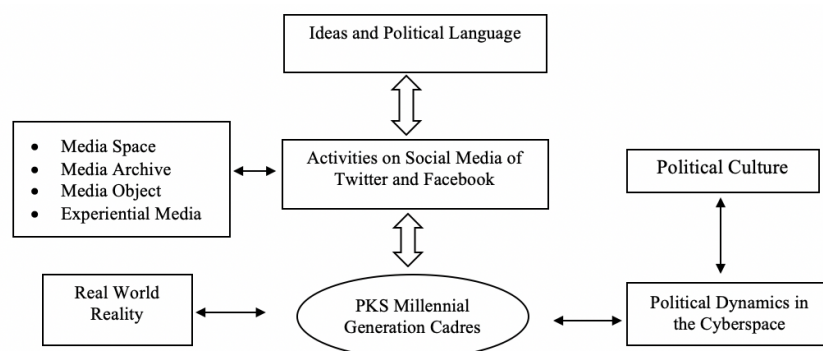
Ideas and Political Language

- Media Space
- Media Archive
- Media Object
- Experiential Media

Activities on Social Media of Twitter and Facebook

Political Culture

Real World Reality

PKS Millennial Generation Cadres

Political Dynamics in the Cyberspace